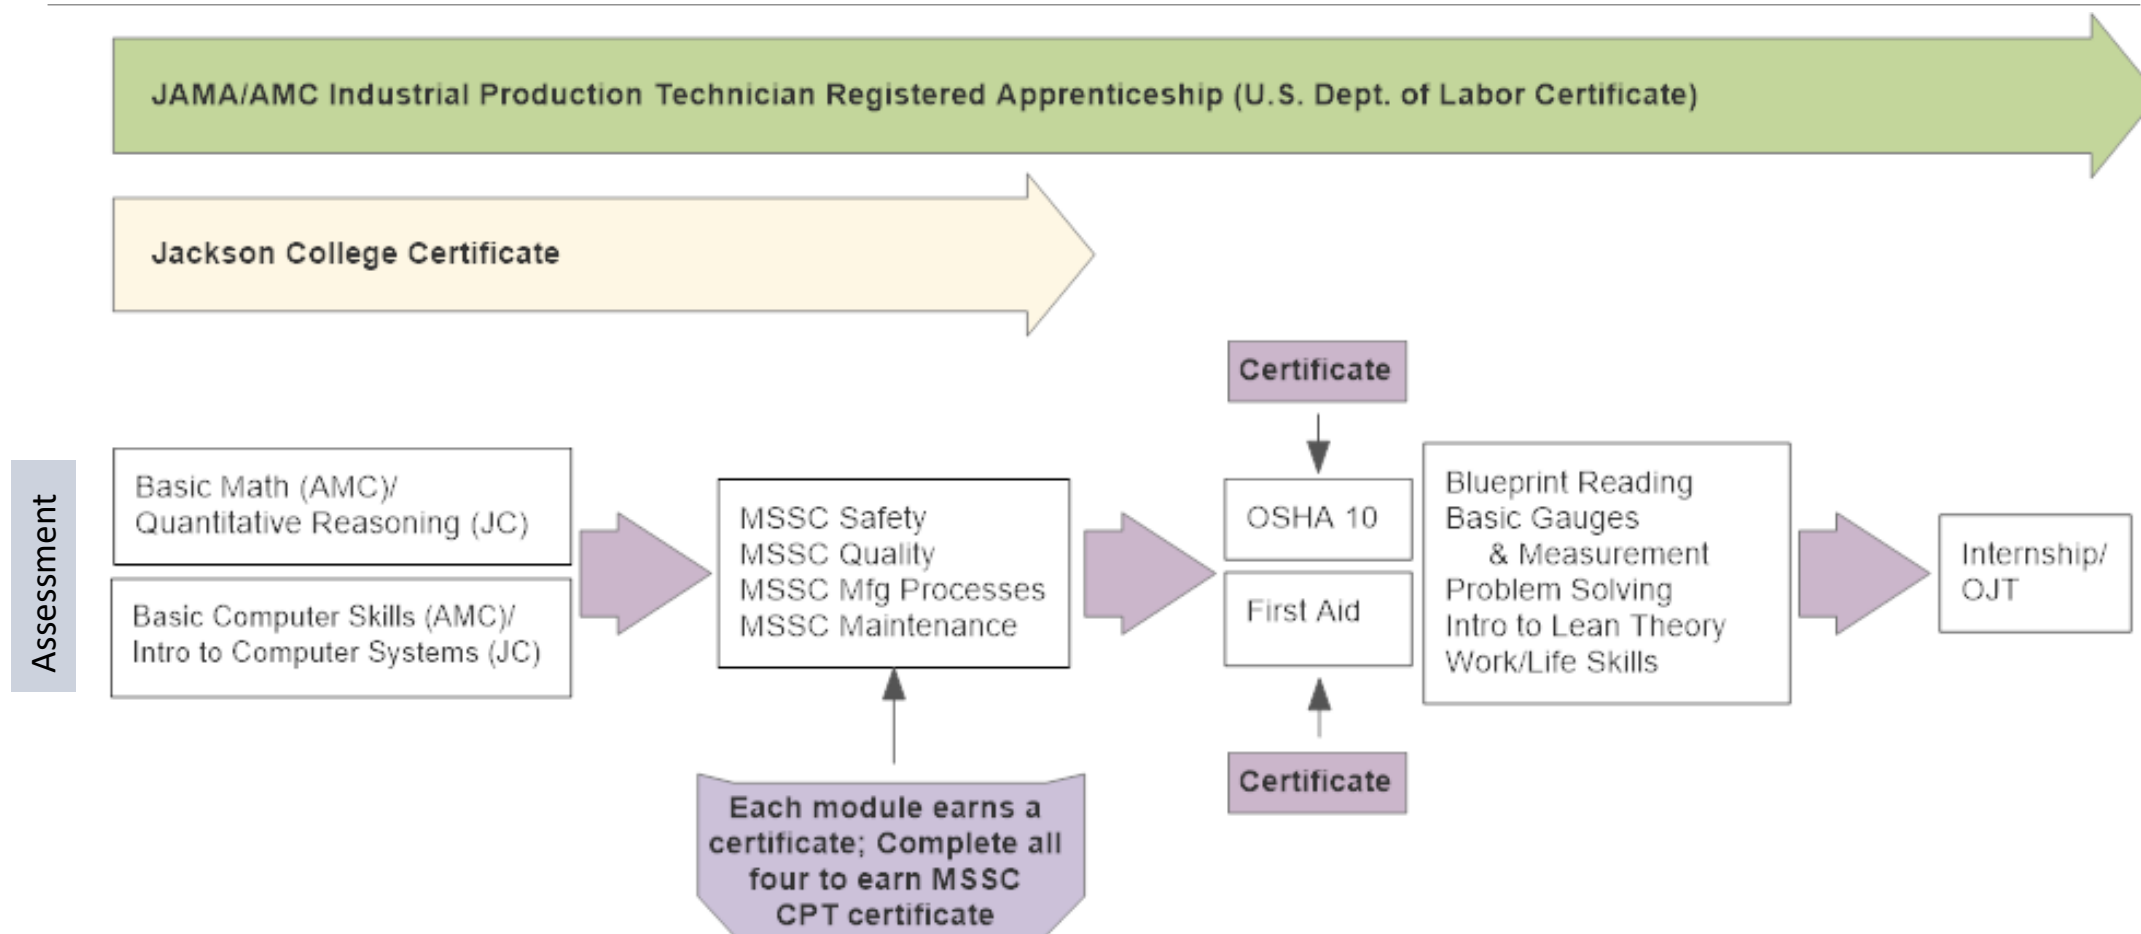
JAMA/AMC Industrial Production Technician Registered Apprenticeship (U.S. Dept. of Labor Certificate)

Jackson College Certificate

Assessment

Basic Math (AMC)/
Quantitative Reasoning (JC)

Basic Computer Skills (AMC)/
Intro to Computer Systems (JC)

MSSC Safety
MSSC Quality
MSSC Mfg Processes
MSSC Maintenance

Each module earns a certificate; Complete all four to earn MSSC CPT certificate

Certificate

OSHA 10

First Aid

Certificate

Blueprint Reading
Basic Gauges
& Measurement
Problem Solving
Intro to Lean Theory
Work/Life Skills

Internship/
OJT